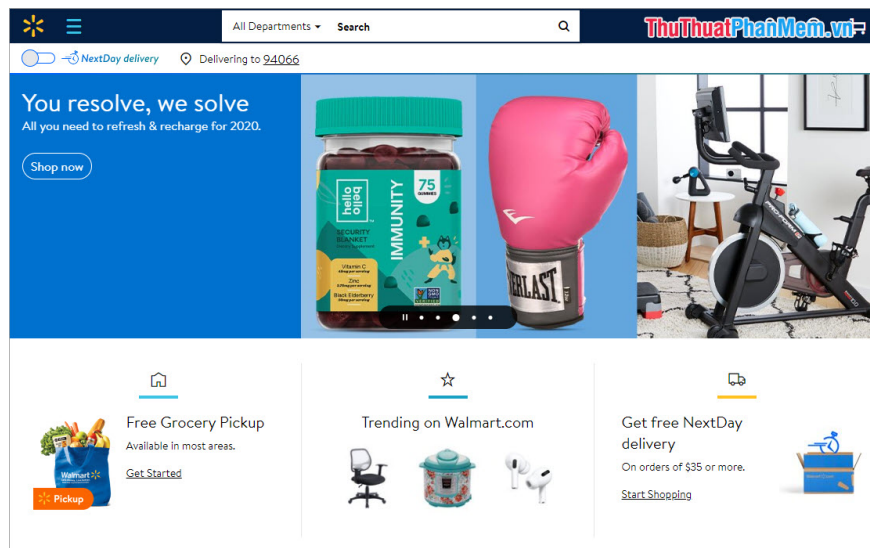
All Departments Search

ThuThuatPhanMem.vn

NextDay delivery   Delivering to 94066

You resolve, we solve
All you need to refresh & recharge for 2020.

Shop now

hello bello
75 GUMMIES
SECURITY BLANKET
IMMUNITY
Vitamin C
Zinc
Black Elderberry

EVERLAST

Free Grocery Pickup
Available in most areas.
Get Started

Pickup

Walmart

Trending on Walmart.com

Get free NextDay delivery
On orders of $35 or more.
Start Shopping